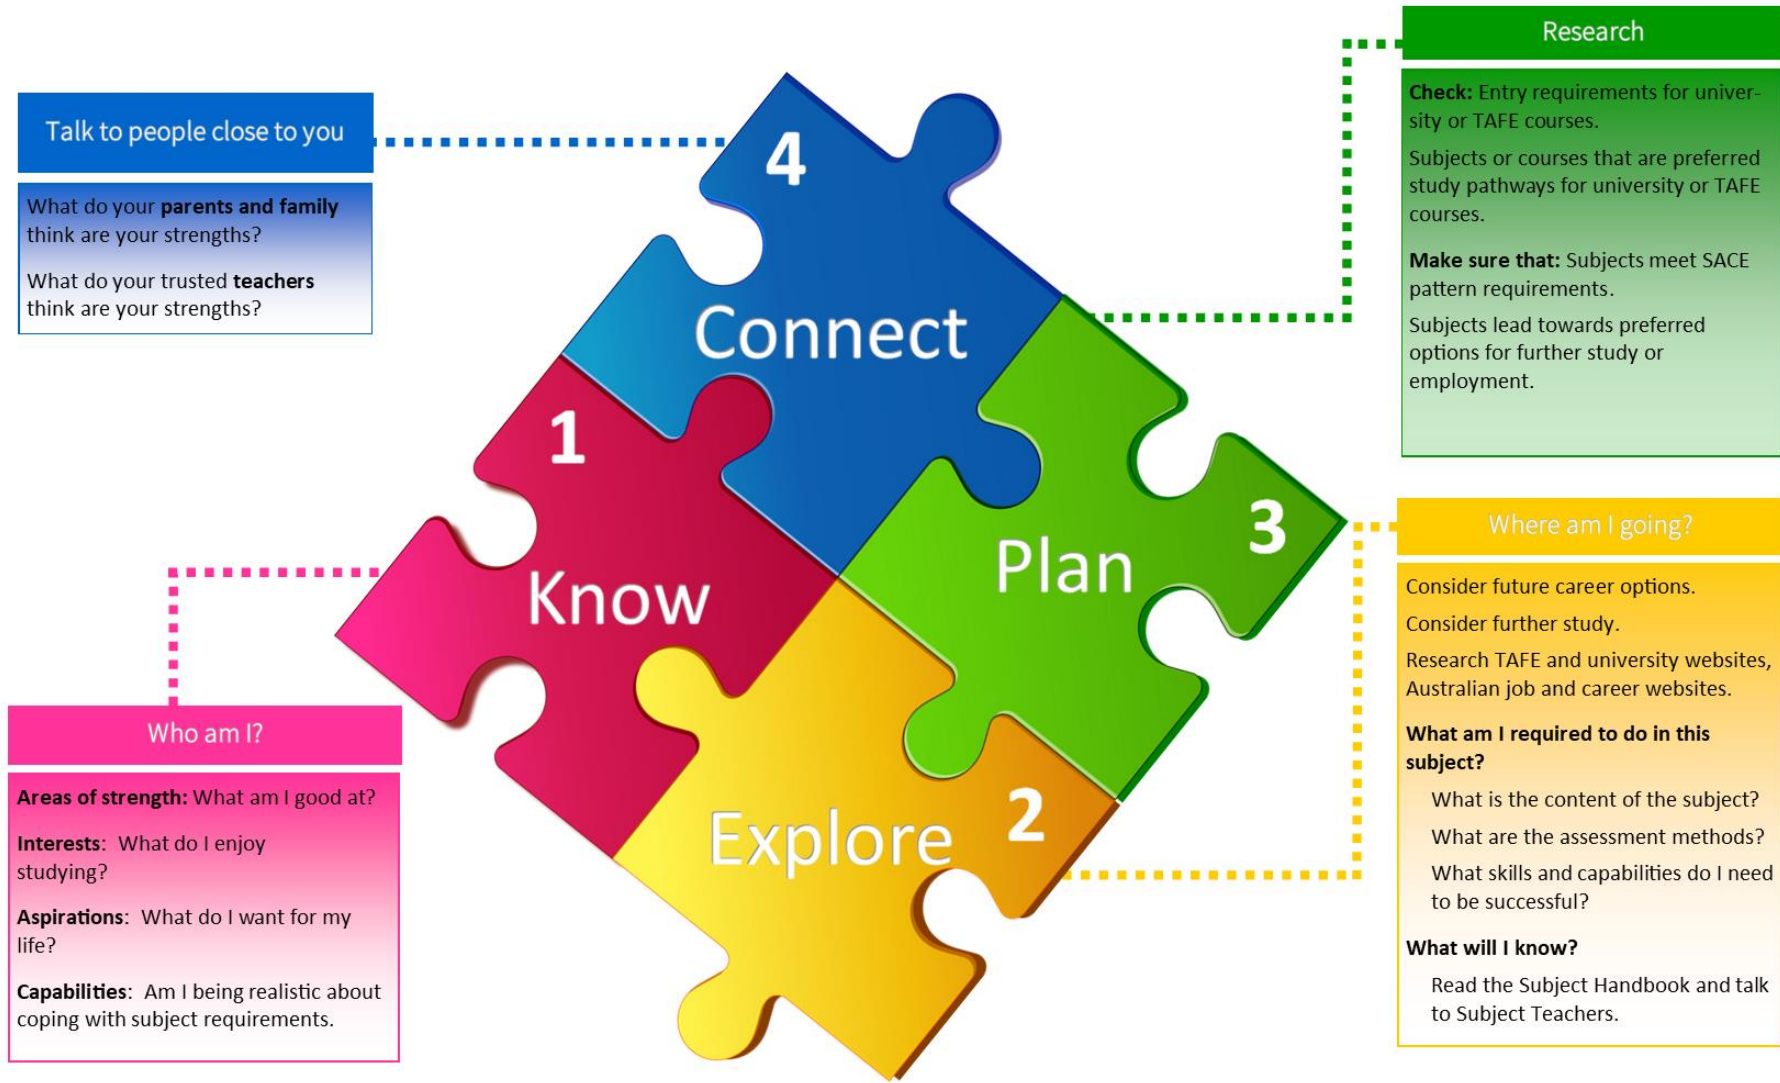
Talk to people close to you

What do your **parents and family** think are your strengths?

What do your trusted **teachers** think are your strengths?

Research

**Check:** Entry requirements for university or TAFE courses.

Subjects or courses that are preferred study pathways for university or TAFE courses.

**Make sure that:** Subjects meet SACE pattern requirements.

Subjects lead towards preferred options for further study or employment.

4

Connect

1

Know

3

Plan

2

Explore

Who am I?

**Areas of strength:** What am I good at?

**Interests**: What do I enjoy studying?

**Aspirations**: What do I want for my life?

**Capabilities**: Am I being realistic about coping with subject requirements.

Where am I going?

Consider future career options.

Consider further study.

Research TAFE and university websites, Australian job and career websites.

**What am I required to do in this subject?**

What is the content of the subject?

What are the assessment methods?

What skills and capabilities do I need to be successful?

**What will I know?**

Read the Subject Handbook and talk to Subject Teachers.